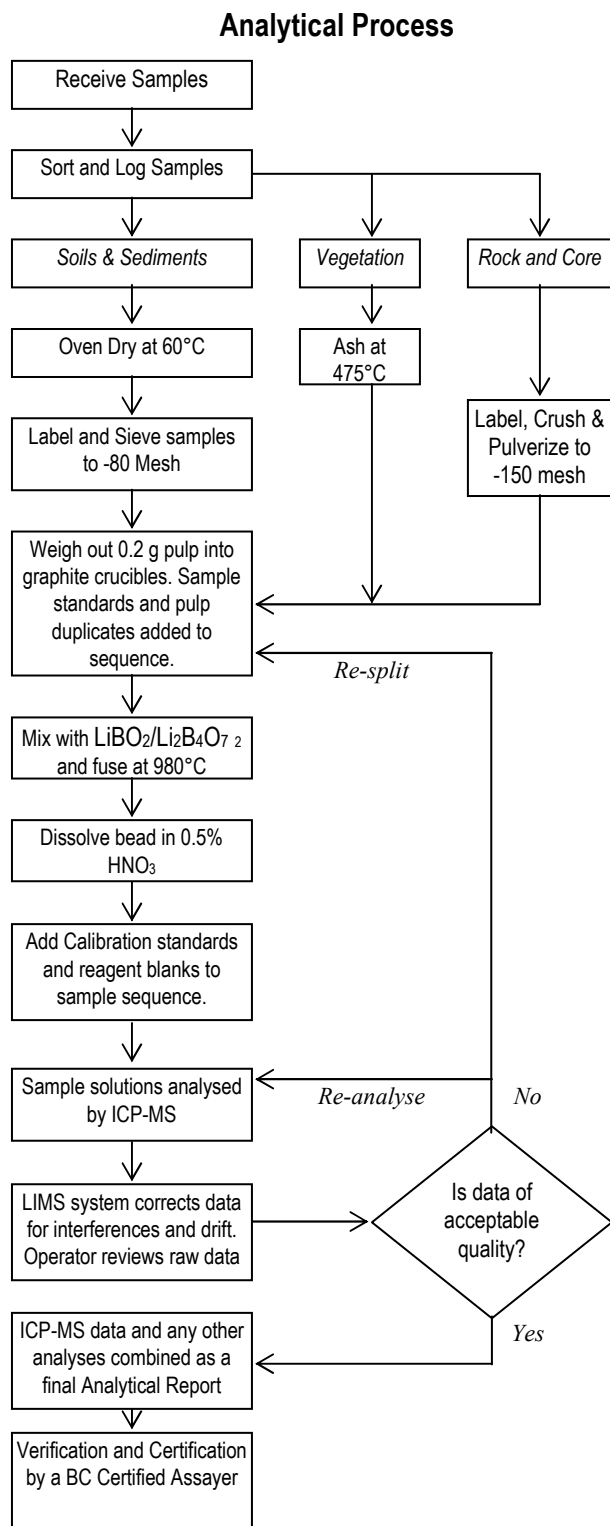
Analytical Process

Receive Samples

Sort and Log Samples

Soils & Sediments

Vegetation

Rock and Core

Oven Dry at 60°C

Ash at 475°C

Label and Sieve samples to -80 Mesh

Label, Crush & Pulverize to -150 mesh

Weigh out 0.2 g pulp into graphite crucibles. Sample standards and pulp duplicates added to sequence.

Re-split

Mix with $LiBO_2/Li_2B_4O_7$ $_2$ and fuse at 980°C

Dissolve bead in 0.5% $HNO_3$

Add Calibration standards and reagent blanks to sample sequence.

Sample solutions analysed by ICP-MS

Re-analyse

No

LIMS system corrects data for interferences and drift. Operator reviews raw data

Is data of acceptable quality?

Yes

ICP-MS data and any other analyses combined as a final Analytical Report

Verification and Certification by a BC Certified Assayer